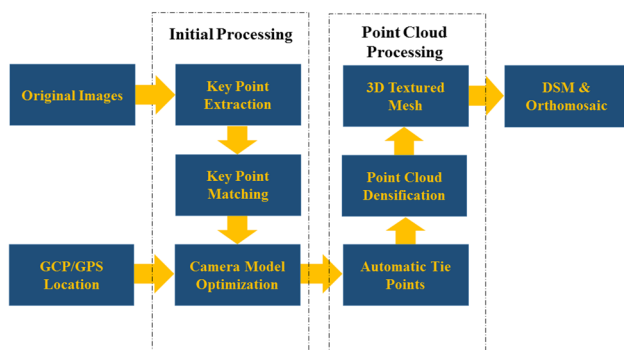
Initial Processing

Point Cloud Processing

Original Images

Key Point Extraction

3D Textured Mesh

DSM & Orthomosaic

Key Point Matching

Point Cloud Densification

GCP/GPS Location

Camera Model Optimization

Automatic Tie Points